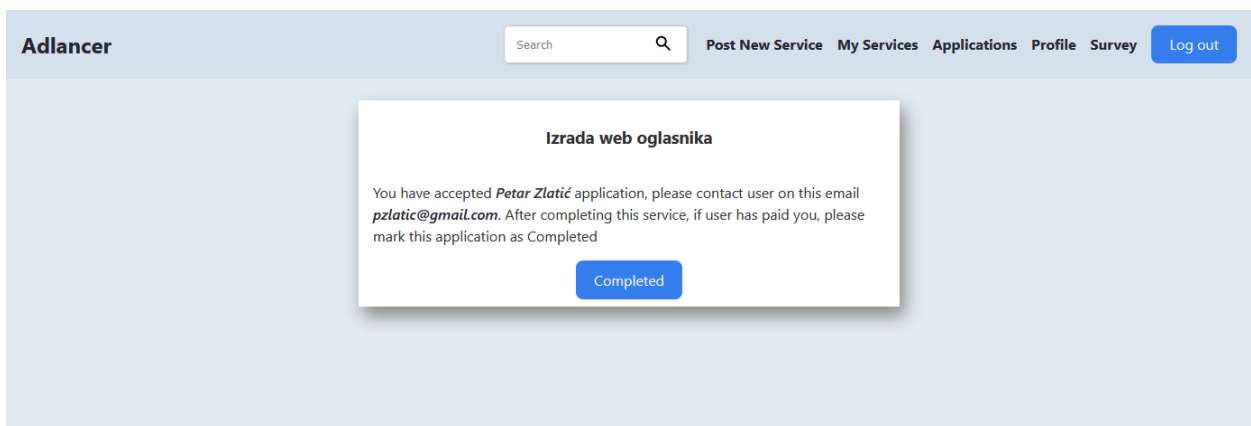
Adlancer

Search

Post New Service My Services Applications Profile Survey Log out

Izrada web oglasnika

You have accepted ***Petar Zlatić*** application, please contact user on this email ***pzlatic@gmail.com***. After completing this service, if user has paid you, please mark this application as Completed

Completed